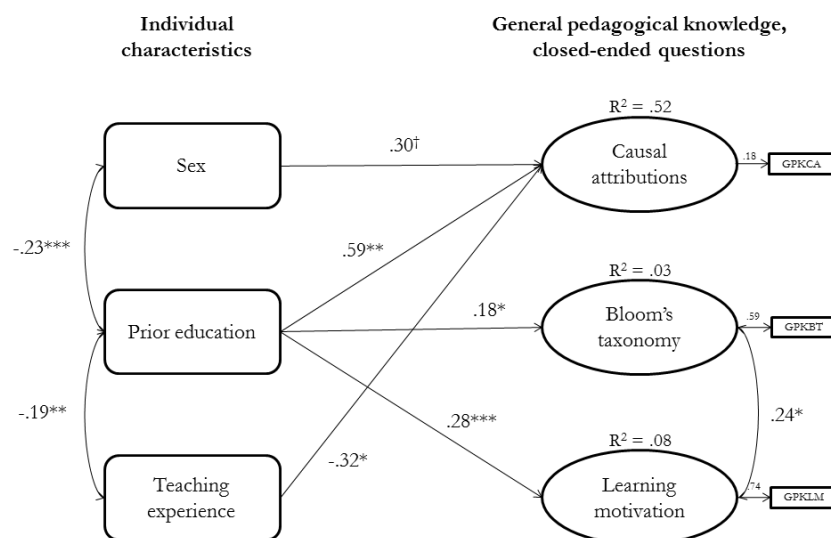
Individual characteristics

General pedagogical knowledge, closed-ended questions

Sex

Prior education

Teaching experience

-.23***

-.19**

.30†

.59**

.18*

.28***

-.32*

$R^2 = .52$

Causal attributions

.18

GPKCA

$R^2 = .03$

Bloom's taxonomy

.59

GPKBT

.24*

$R^2 = .08$

Learning motivation

.74

GPKLM